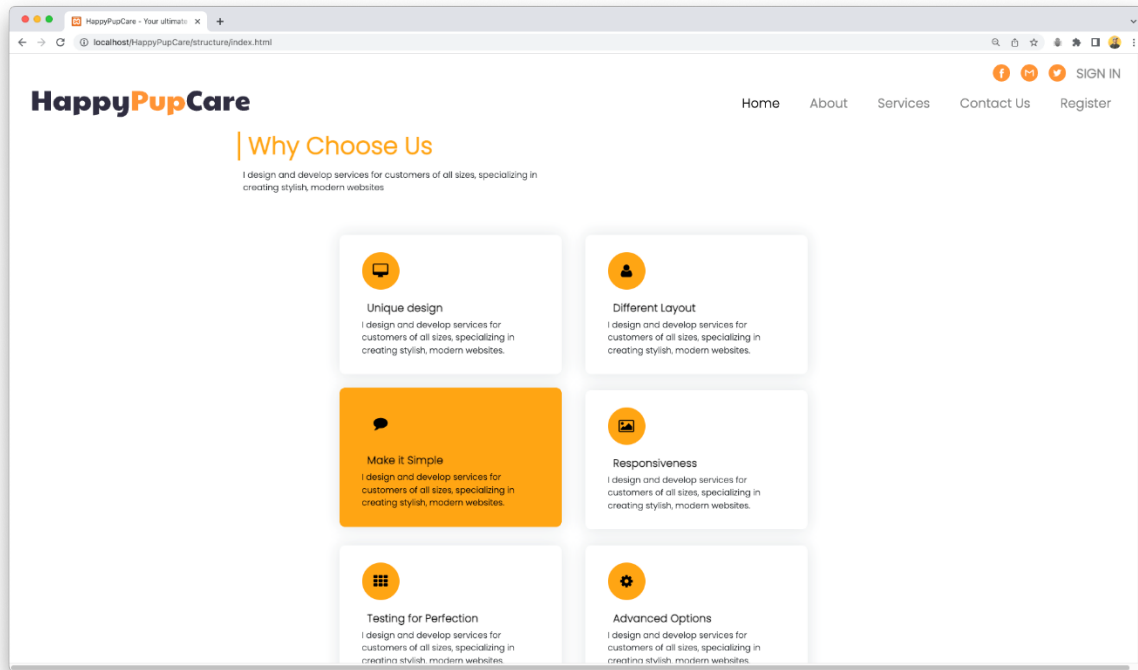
HappyPupCare - Your ultimate ×
localhost/HappyPupCare/structure/index.html

SIGN IN

HappyPupCare

Home About Services Contact Us Register

Why Choose Us

I design and develop services for customers of all sizes, specializing in creating stylish, modern websites

Unique design
I design and develop services for customers of all sizes, specializing in creating stylish, modern websites.

Different Layout
I design and develop services for customers of all sizes, specializing in creating stylish, modern websites.

Make it Simple
I design and develop services for customers of all sizes, specializing in creating stylish, modern websites.

Responsiveness
I design and develop services for customers of all sizes, specializing in creating stylish, modern websites.

Testing for Perfection
I design and develop services for customers of all sizes, specializing in creating stylish, modern websites.

Advanced Options
I design and develop services for customers of all sizes, specializing in creating stylish, modern websites.